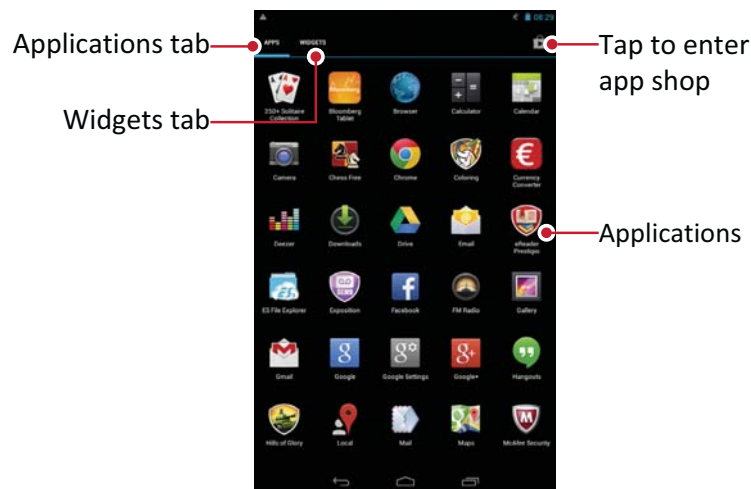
Applications tab

Widgets tab

Tap to enter app shop

Applications

08:29

APPS WIDGETS

250+ Solitaire Collection
Bloomberg Tablet
Browser
Calculator
Calendar
Camera
Chess Free
Chrome
Coloring
Currency Converter
Deezer
Downloads
Drive
Email
eReader Prestigio
ES File Explorer
Exposition
Facebook
FM Radio
Gallery
Gmail
Google
Google Settings
Google+
Hangouts
Hills of Glory
Local
Mail
Maps
McAfee Security